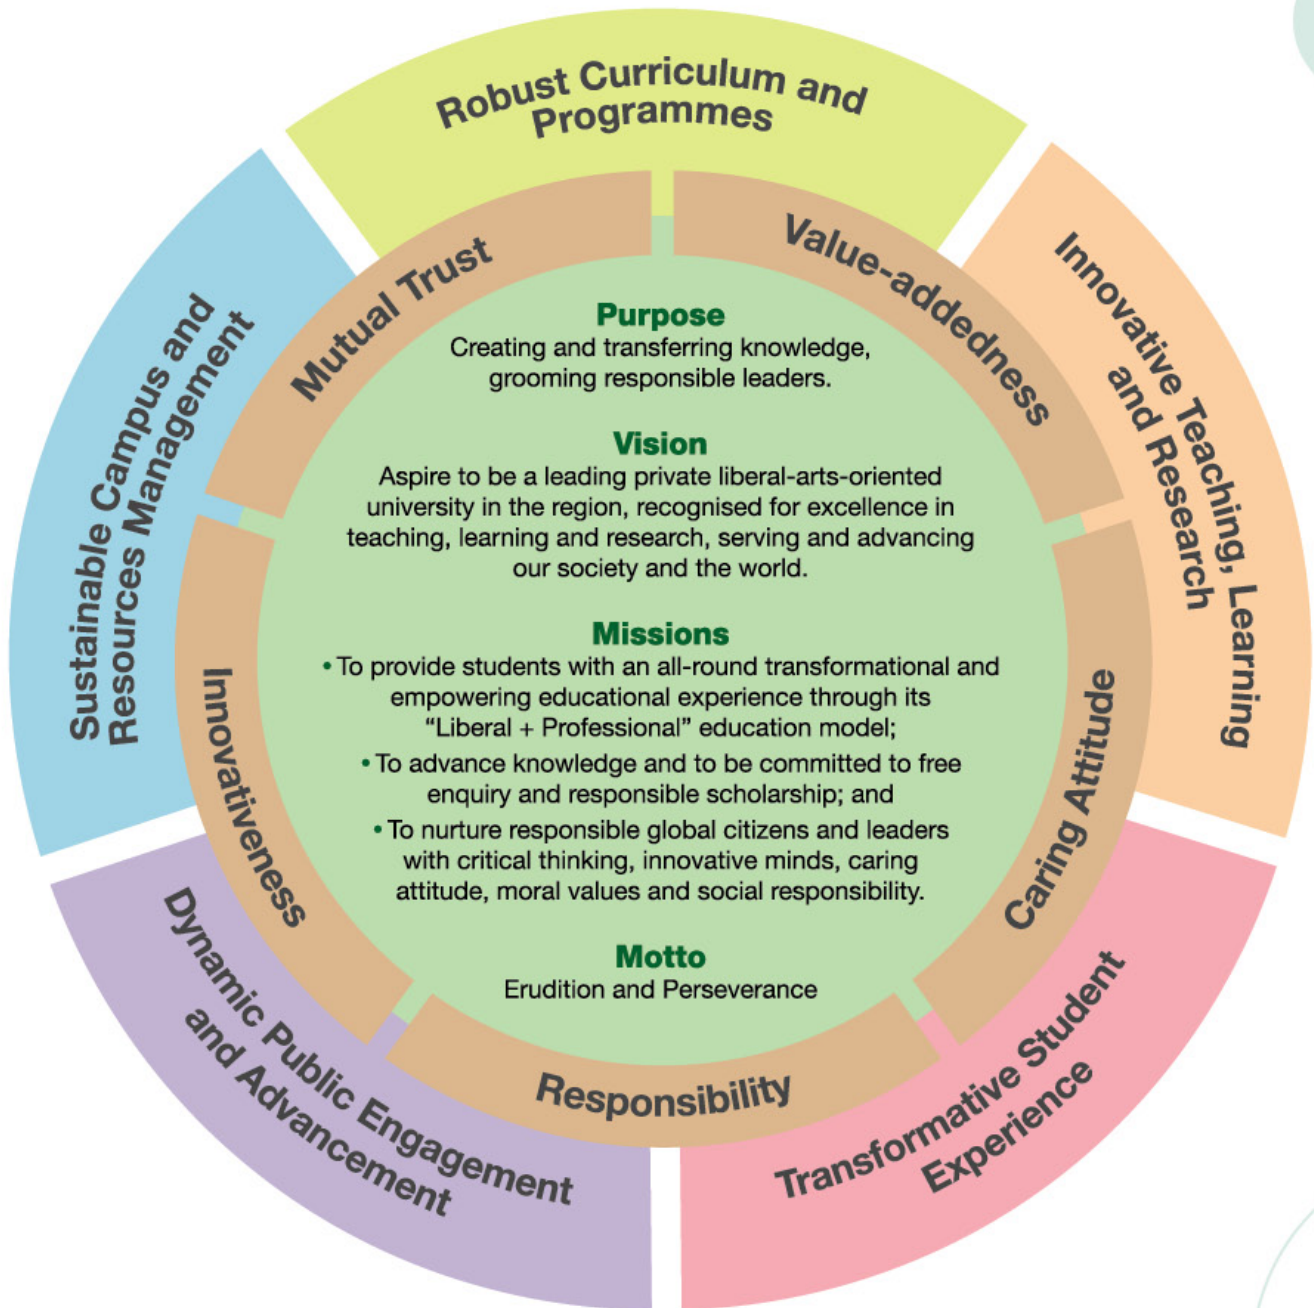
Robust Curriculum and Programmes

Innovative Teaching, Learning and Research

Transformative Student Experience

Dynamic Public Engagement and Advancement

Sustainable Campus and Resources Management

Mutual Trust

Value-addedness

Caring Attitude

Responsibility

Innovativeness

Purpose
Creating and transferring knowledge, grooming responsible leaders.

Vision
Aspire to be a leading private liberal-arts-oriented university in the region, recognised for excellence in teaching, learning and research, serving and advancing our society and the world.

Missions
• To provide students with an all-round transformational and empowering educational experience through its "Liberal + Professional" education model;
• To advance knowledge and to be committed to free enquiry and responsible scholarship; and
• To nurture responsible global citizens and leaders with critical thinking, innovative minds, caring attitude, moral values and social responsibility.

Motto
Erudition and Perseverance